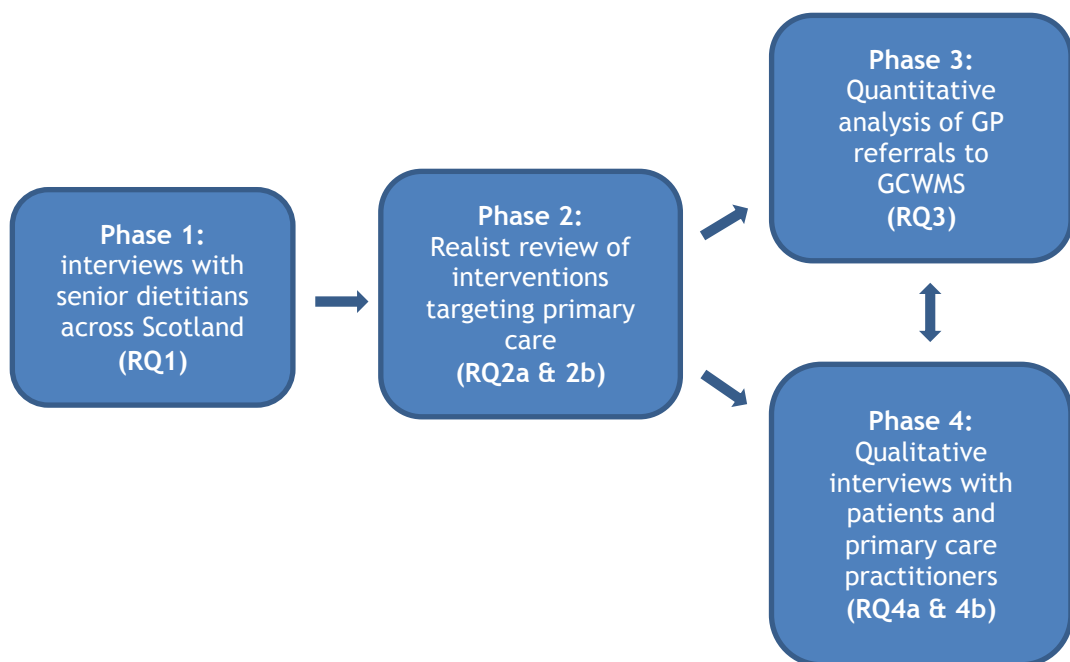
Phase 1:
interviews with senior dietitians across Scotland
(RQ1)

Phase 2:
Realist review of interventions targeting primary care
(RQ2a & 2b)

Phase 3:
Quantitative analysis of GP referrals to GCWMS
(RQ3)

Phase 4:
Qualitative interviews with patients and primary care practitioners
(RQ4a & 4b)